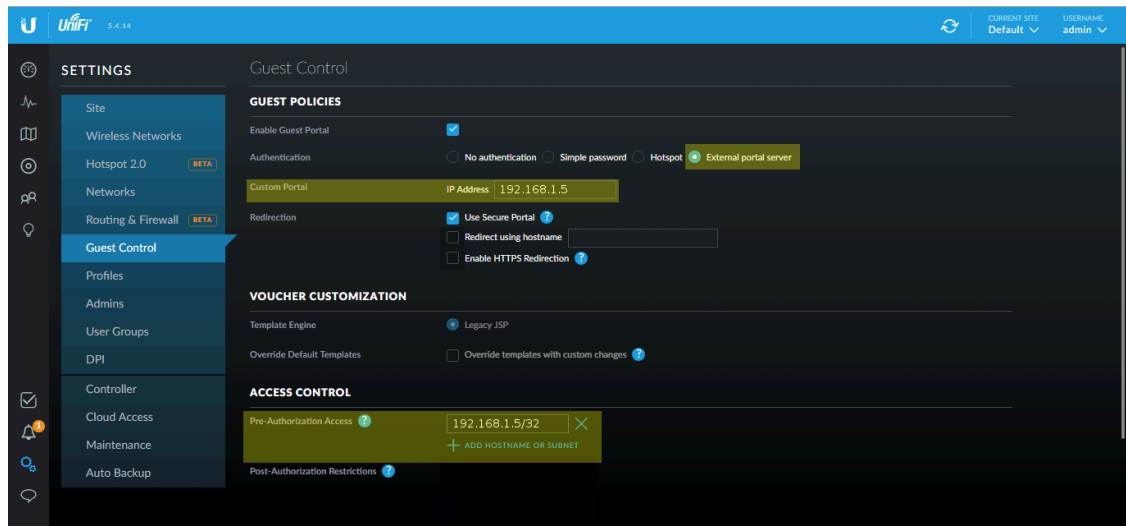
U UniFi 5.4.14

CURRENT SITE Default
USERNAME admin

SETTINGS

Site
Wireless Networks
Hotspot 2.0 BETA
Networks
Routing & Firewall BETA
Guest Control
Profiles
Admins
User Groups
DPI
Controller
Cloud Access
Maintenance
Auto Backup

Guest Control

GUEST POLICIES

Enable Guest Portal

Authentication
No authentication
Simple password
Hotspot
External portal server

Custom Portal
IP Address 192.168.1.5

Redirection
Use Secure Portal ?
Redirect using hostname
Enable HTTPS Redirection ?

VOUCHER CUSTOMIZATION

Template Engine
Legacy JSP

Override Default Templates
Override templates with custom changes ?

ACCESS CONTROL

Pre-Authorization Access ?
192.168.1.5/32
+ ADD HOSTNAME OR SUBNET

Post-Authorization Restrictions ?

1